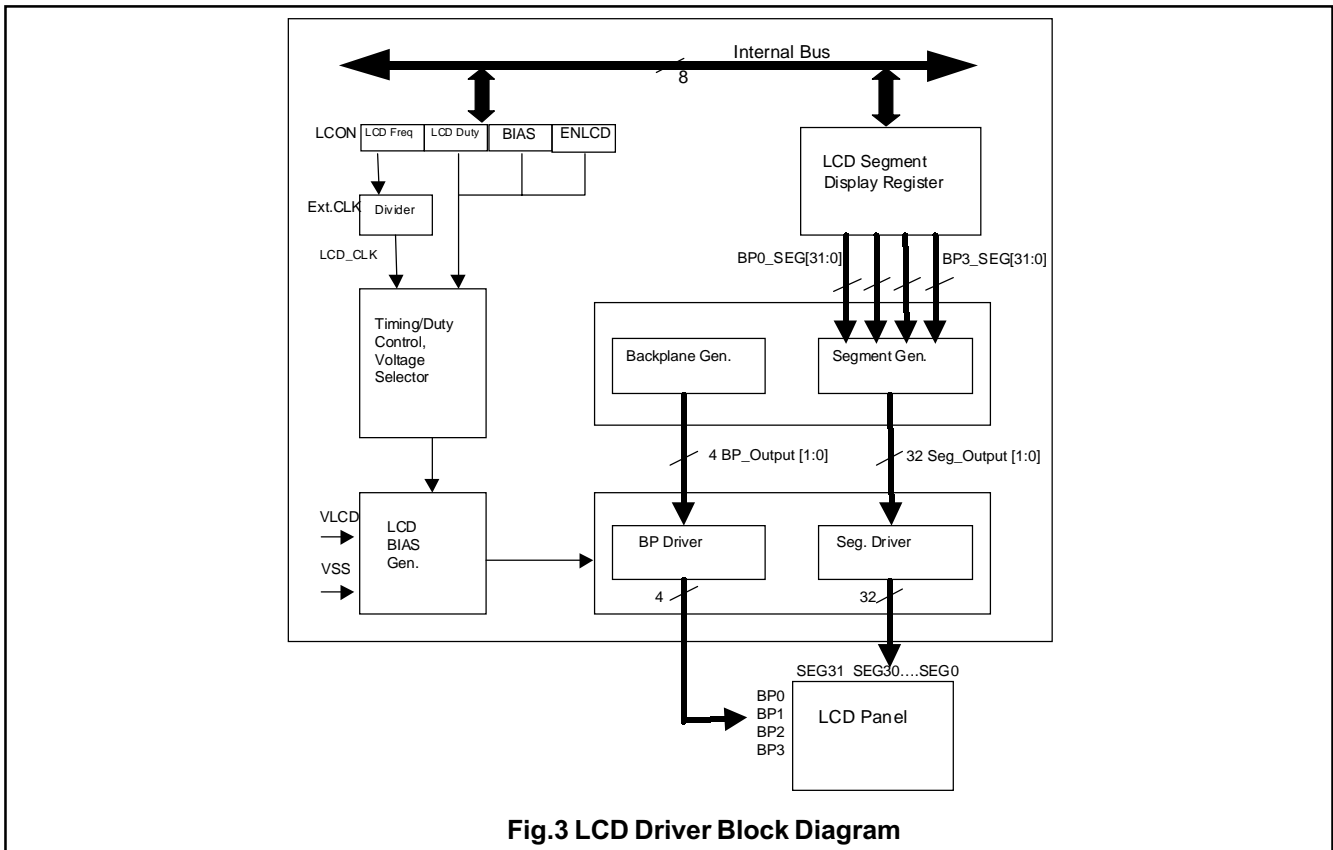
Internal Bus
8

LCON LCD Freq LCD Duty BIAS ENLCD

LCD Segment Display Register

Ext.CLK Divider

LCD_CLK

BP0_SEG[31:0] BP3_SEG[31:0]

Timing/Duty Control, Voltage Selector

Backplane Gen.

Segment Gen.

4 BP_Output [1:0]

32 Seg_Output [1:0]

VLCD

VSS

LCD BIAS Gen.

BP Driver

Seg. Driver

4

32

SEG31 SEG30….SEG0

BP0
BP1
BP2
BP3

LCD Panel

Fig.3 LCD Driver Block Diagram